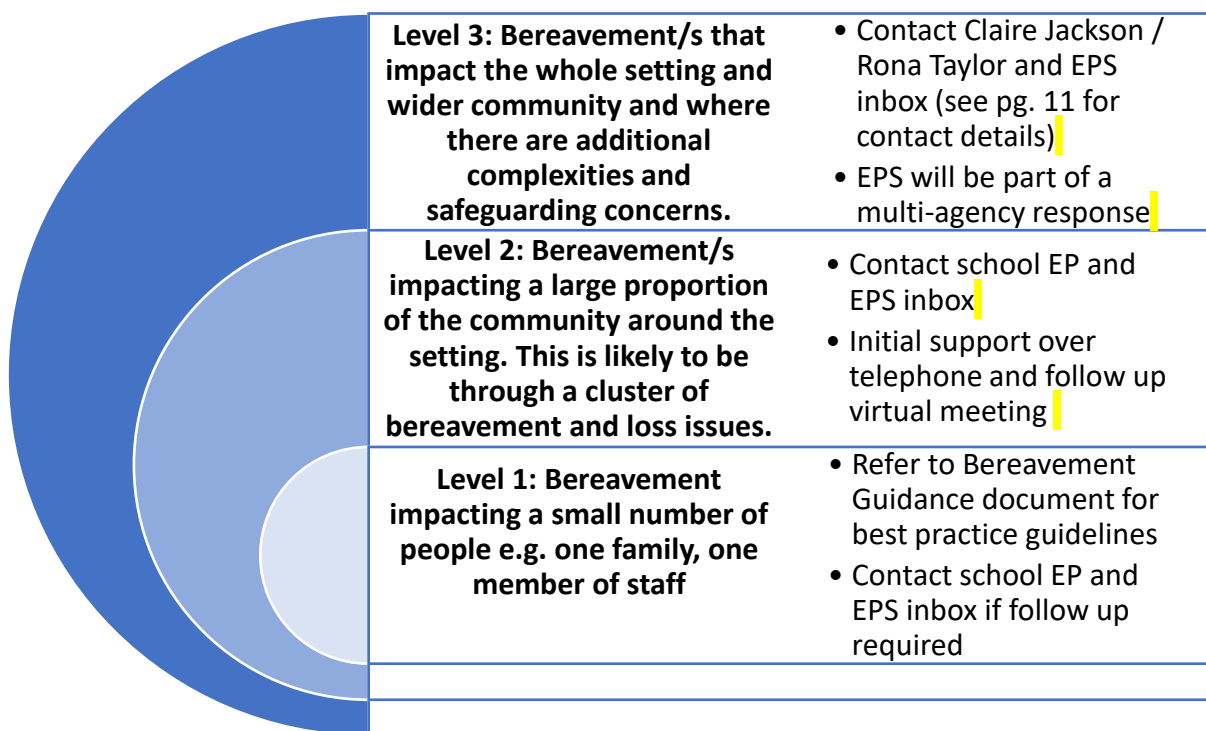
| | |
|---|---|
| **Level 3: Bereavement/s that impact the whole setting and wider community and where there are additional complexities and safeguarding concerns.** | • Contact Claire Jackson / Rona Taylor and EPS inbox (see pg. 11 for contact details)<br>• EPS will be part of a multi-agency response |
| **Level 2: Bereavement/s impacting a large proportion of the community around the setting. This is likely to be through a cluster of bereavement and loss issues.** | • Contact school EP and EPS inbox<br>• Initial support over telephone and follow up virtual meeting |
| **Level 1: Bereavement impacting a small number of people e.g. one family, one member of staff** | • Refer to Bereavement Guidance document for best practice guidelines<br>• Contact school EP and EPS inbox if follow up required |